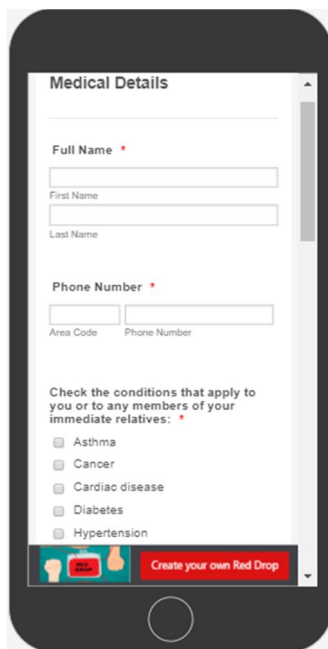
Medical Details

Full Name *

First Name

Last Name

Phone Number *

Area Code

Phone Number

Check the conditions that apply to you or to any members of your immediate relatives: *

Asthma

Cancer

Cardiac disease

Diabetes

Hypertension

RED DROP

Create your own Red Drop